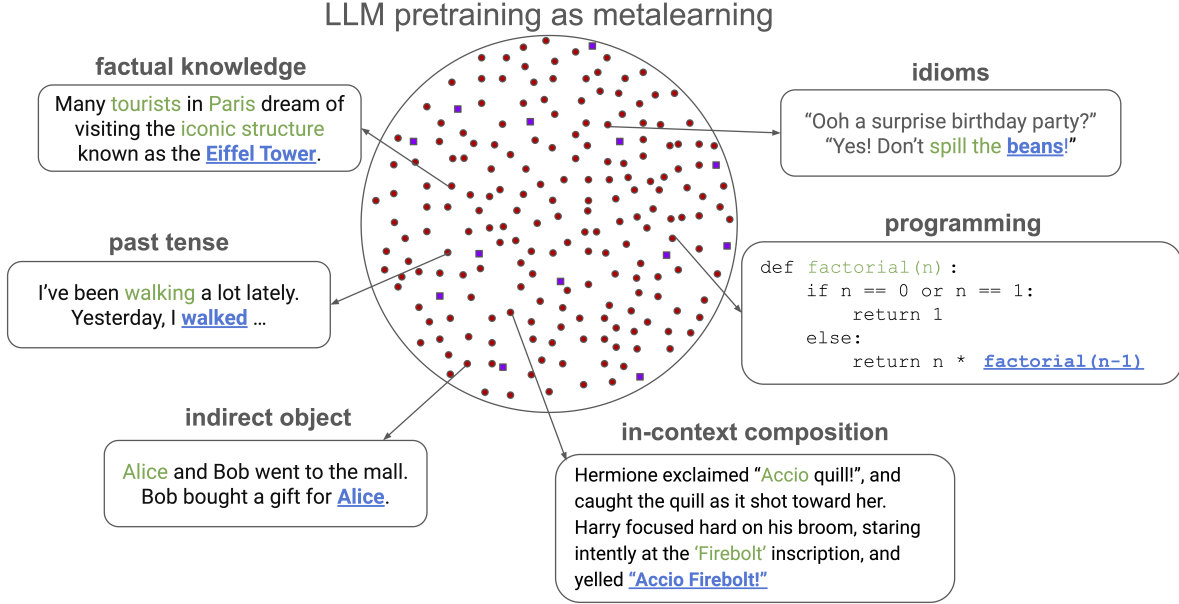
LLM pretraining as metalearning

factual knowledge

Many tourists in Paris dream of visiting the iconic structure known as the Eiffel Tower.

idioms

"Ooh a surprise birthday party?" "Yes! Don't spill the beans!"

past tense

I've been walking a lot lately. Yesterday, I walked …

programming

```
def factorial(n):
    if n == 0 or n == 1:
        return 1
    else:
        return n * factorial(n-1)
```

indirect object

Alice and Bob went to the mall. Bob bought a gift for Alice.

in-context composition

Hermione exclaimed "Accio quill!", and caught the quill as it shot toward her. Harry focused hard on his broom, staring intently at the 'Firebolt' inscription, and yelled "Accio Firebolt!"